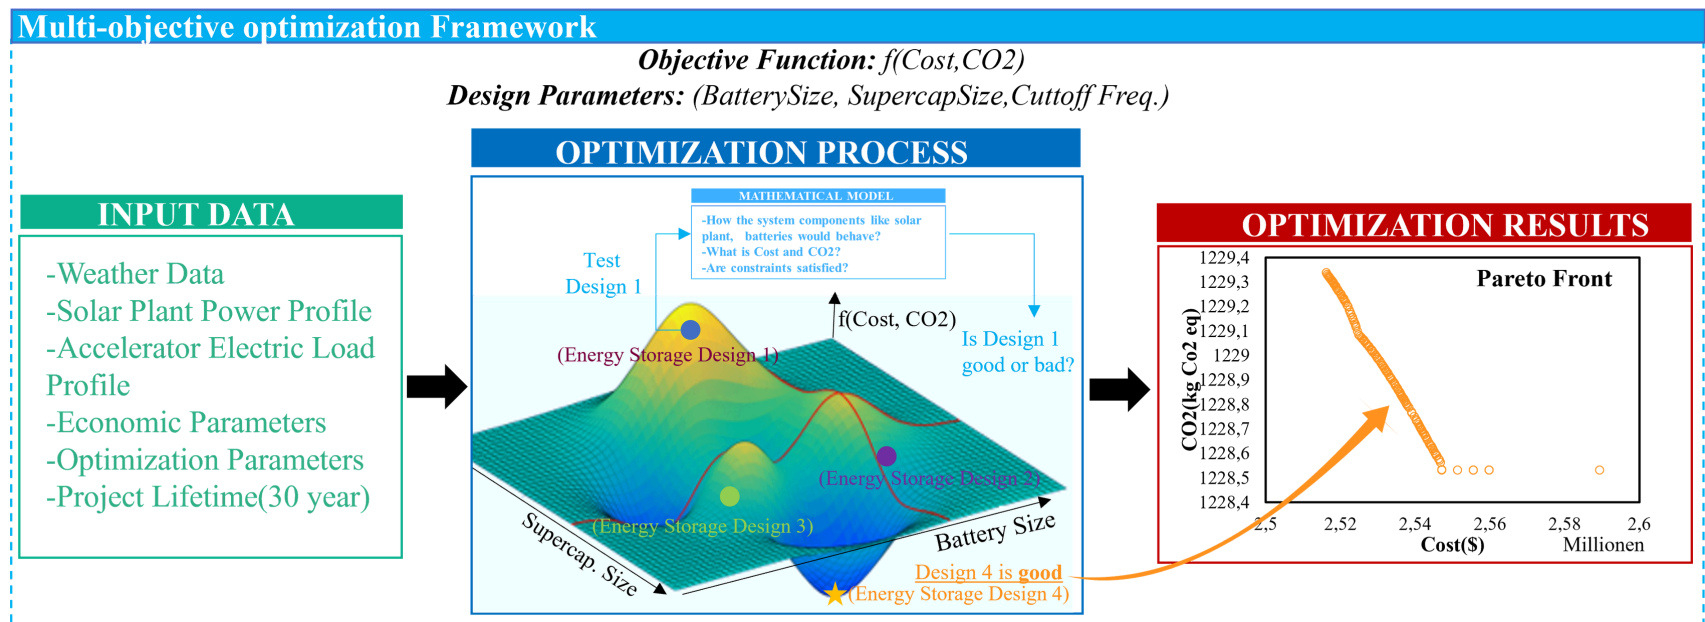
Multi-objective optimization Framework

***Objective Function:*** *f(Cost,CO2)*

***Design Parameters:*** *(BatterySize, SupercapSize,Cuttoff Freq.)*

INPUT DATA

-Weather Data
-Solar Plant Power Profile
-Accelerator Electric Load Profile
-Economic Parameters
-Optimization Parameters
-Project Lifetime(30 year)

OPTIMIZATION PROCESS

MATHEMATICAL MODEL

-How the system components like solar plant, batteries would behave?
-What is Cost and CO2?
-Are constraints satisfied?

Test Design 1

f(Cost, CO2)

Is Design 1 good or bad?

(Energy Storage Design 1)

(Energy Storage Design 2)

(Energy Storage Design 3)

Supercap. Size

Battery Size

Design 4 is good

(Energy Storage Design 4)

OPTIMIZATION RESULTS

Pareto Front

1229,4
1229,3
1229,2
1229,1
1229
1228,9
1228,8
1228,7
1228,6
1228,5
1228,4

CO2(kg Co2 eq)

2,5 2,52 2,54 2,56 2,58 2,6

Cost($)

Millionen